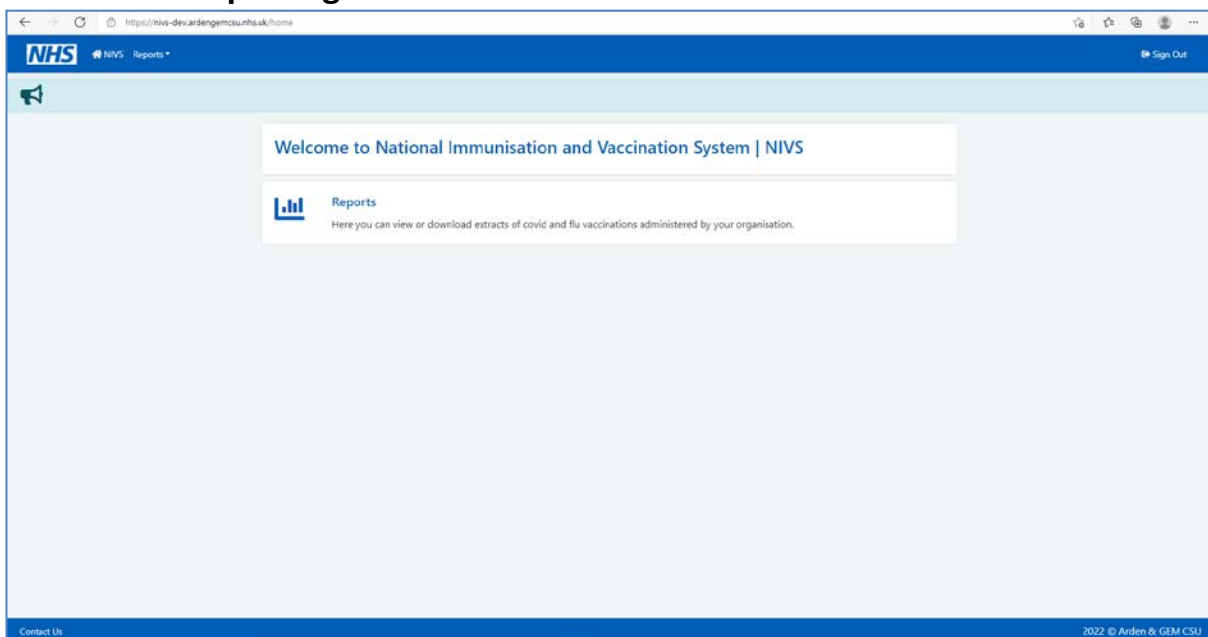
https://nivs-dev.ardengemcsu.nhs.uk/home

NHS NIVS Reports

Sign Out

Welcome to National Immunisation and Vaccination System | NIVS

Reports

Here you can view or download extracts of covid and flu vaccinations administered by your organisation.

Contact Us

2022 © Arden & GEM CSU